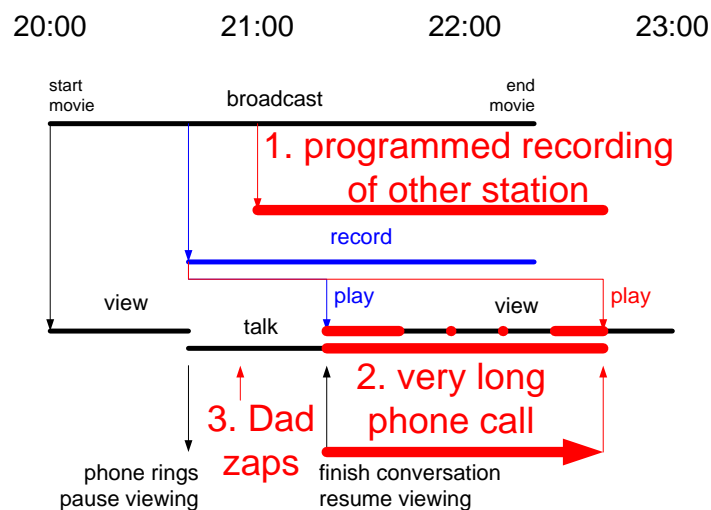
20:00 21:00 22:00 23:00

start movie

broadcast

end movie

1. programmed recording of other station

record

view

play

view

play

talk

2. very long phone call

3. Dad zaps

phone rings
pause viewing

finish conversation
resume viewing